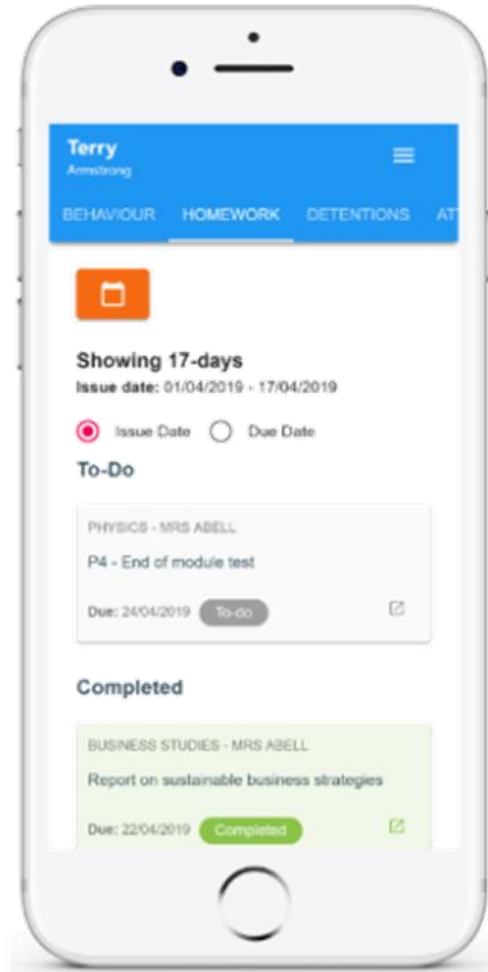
Terry
Armstrong

BEHAVIOUR HOMEWORK DETENTIONS AT

Showing 17-days
Issue date: 01/04/2019 - 17/04/2019

Issue Date Due Date

To-Do

PHYSICS - MRS ABELL
P4 - End of module test
Due: 24/04/2019 To-do

Completed

BUSINESS STUDIES - MRS ABELL
Report on sustainable business strategies
Due: 22/04/2019 Completed